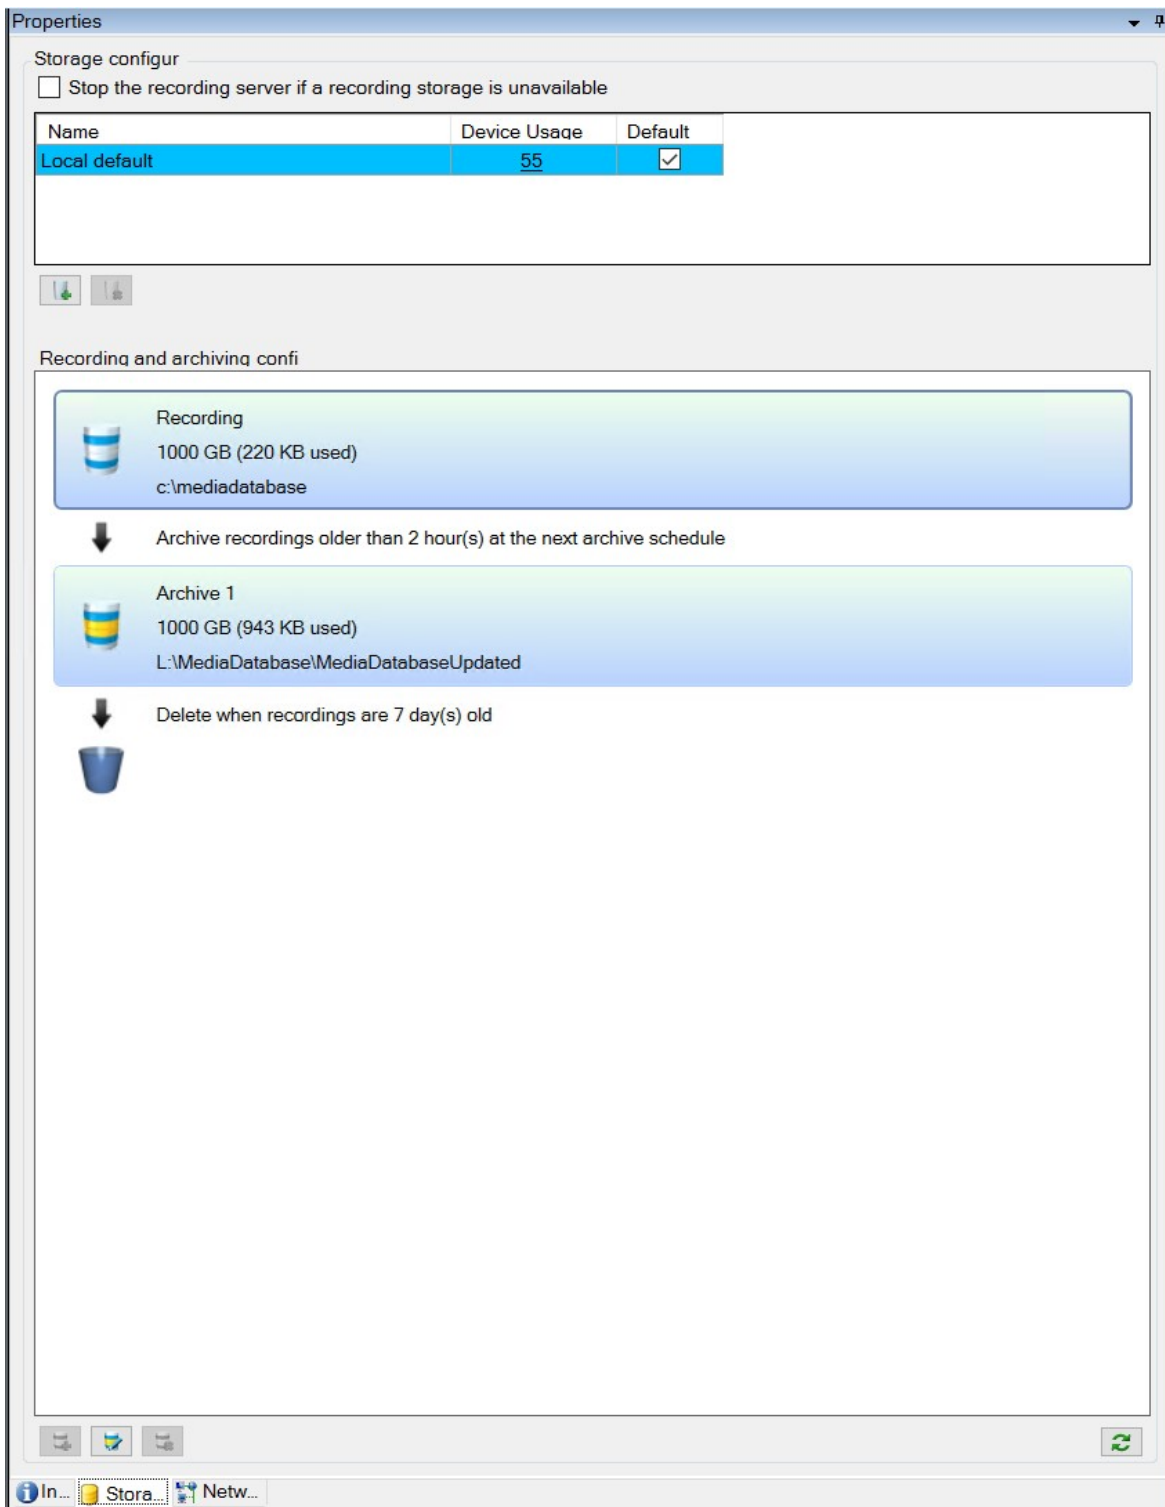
Properties

Storage configur

Stop the recording server if a recording storage is unavailable

| Name | Device Usage | Default |
|---|---|---|
| Local default | 55 | ☑ |

Recording and archiving confi

Recording
1000 GB (220 KB used)
c:\mediadatabase

Archive recordings older than 2 hour(s) at the next archive schedule

Archive 1
1000 GB (943 KB used)
L:\MediaDatabase\MediaDatabaseUpdated

Delete when recordings are 7 day(s) old

In... Stora... Netw...